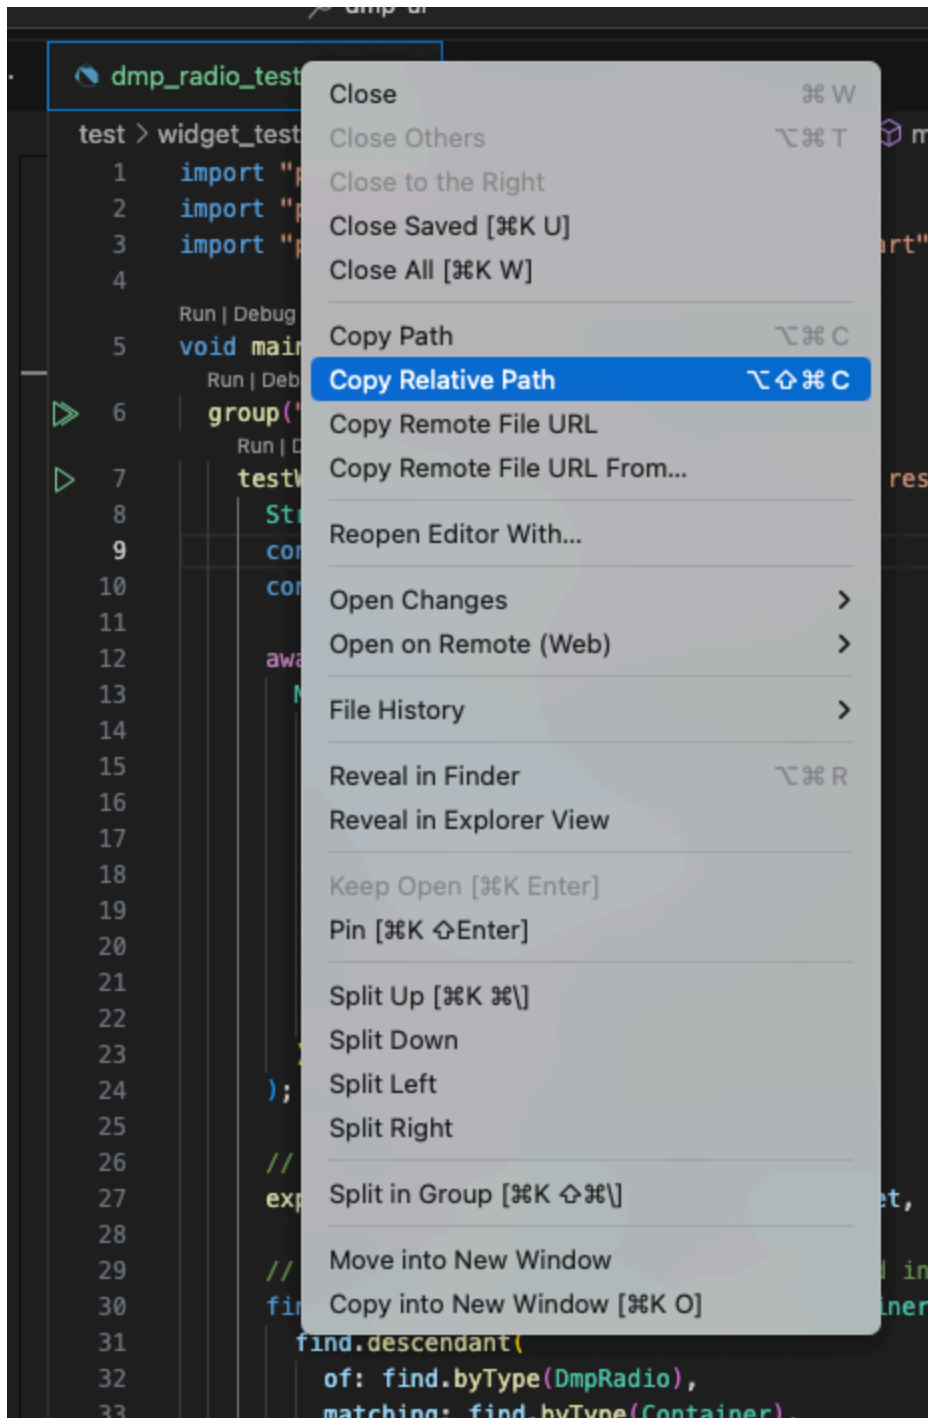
dmp_radio_test

test > widget_test

1 import "
2 import "
3 import "
4
Run | Debug
5 void mai
Run | Deb
6 group('
Run | D
7 test
8 St
9 co
10 co
11
12 awa
13
14
15
16
17
18
19
20
21
22
23
24 );
25
26 //
27 ex
28
29 //
30 fi
31 find.descendant(
32 of: find.byType(DmpRadio),
33 matching: find.byType(Container),

Close ⌘W
Close Others ⌥⌘T
Close to the Right
Close Saved [⌘K U]
Close All [⌘K W]

Copy Path ⌥⌘C
Copy Relative Path ⌥⇧⌘C
Copy Remote File URL
Copy Remote File URL From...

Reopen Editor With...

Open Changes >
Open on Remote (Web) >

File History >

Reveal in Finder ⌥⌘R
Reveal in Explorer View

Keep Open [⌘K Enter]
Pin [⌘K ⇧Enter]

Split Up [⌘K ⌘\]
Split Down
Split Left
Split Right

Split in Group [⌘K ⇧⌘\]

Move into New Window
Copy into New Window [⌘K O]

rt"
res
et,
in
iner